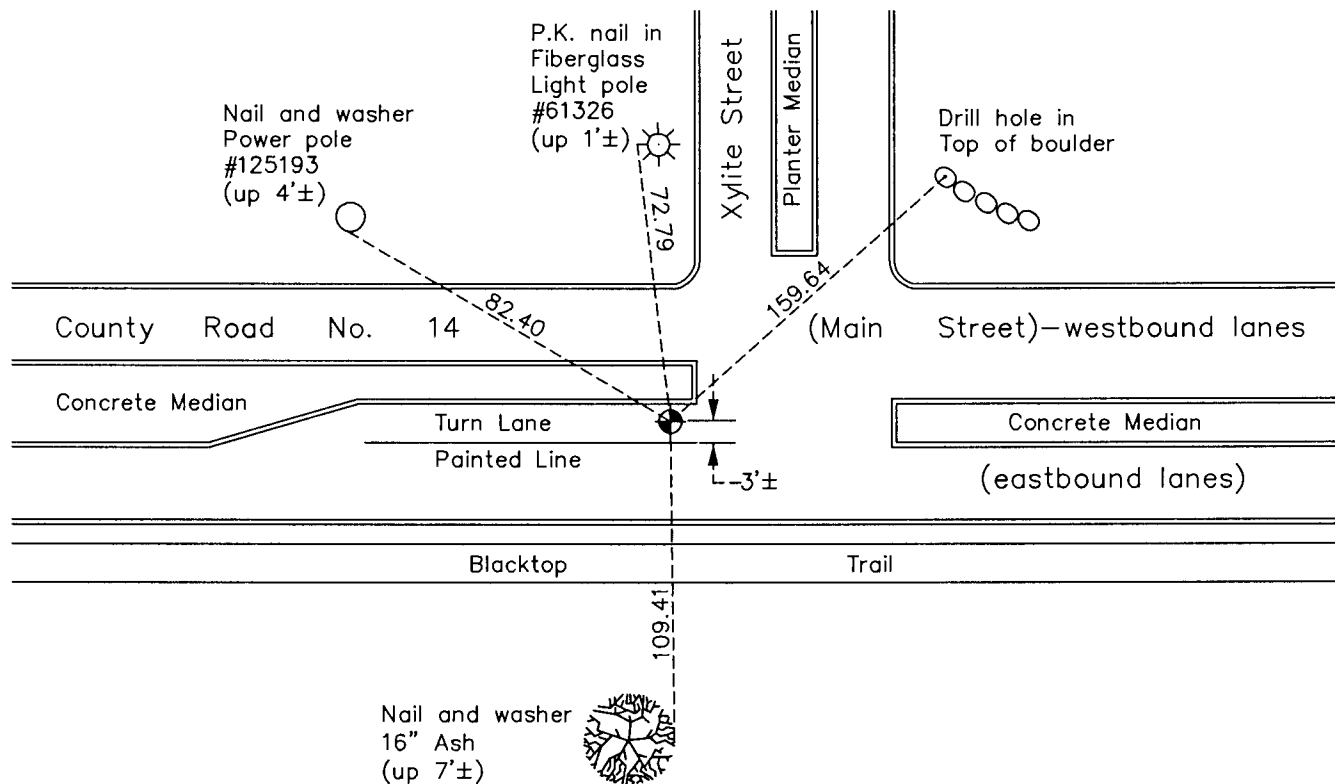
P.K. nail in Fiberglass Light pole #61326 (up 1'±)

Xylite Street

Planter Median

Nail and washer Power pole #125193 (up 4'±)

Drill hole in Top of boulder

72.79

82.40

159.64

County Road No. 14

(Main Street)—westbound lanes

Concrete Median

Turn Lane

Painted Line

-3'±

Concrete Median

(eastbound lanes)

Blacktop

Trail

109.41

Nail and washer 16" Ash (up 7'±)